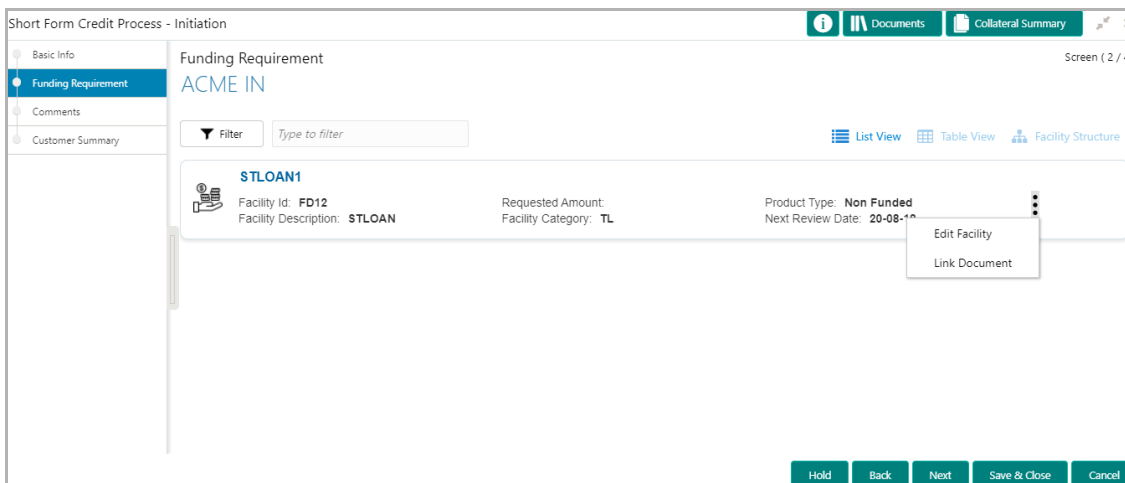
Short Form Credit Process - Initiation

Documents

Collateral Summary

Basic Info

Funding Requirement

Comments

Customer Summary

Funding Requirement

ACME IN

Screen ( 2 / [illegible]

Filter

Type to filter

List View

Table View

Facility Structure

STLOAN1

Facility Id: FD12

Facility Description: STLOAN

Requested Amount:

Facility Category: TL

Product Type: Non Funded

Next Review Date: 20-08-1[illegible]

Edit Facility

Link Document

Hold

Back

Next

Save & Close

Cancel